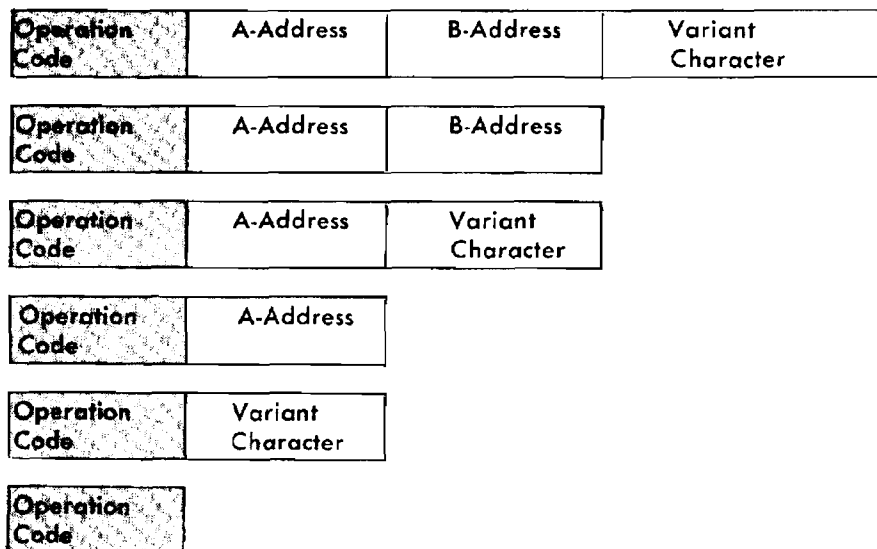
| Operation Code | A-Address | B-Address | Variant Character |
|---|---|---|---|

| Operation Code | A-Address | B-Address |
|---|---|---|

| Operation Code | A-Address | Variant Character |
|---|---|---|

| Operation Code | A-Address |
|---|---|

| Operation Code | Variant Character |
|---|---|

| Operation Code |
|---|